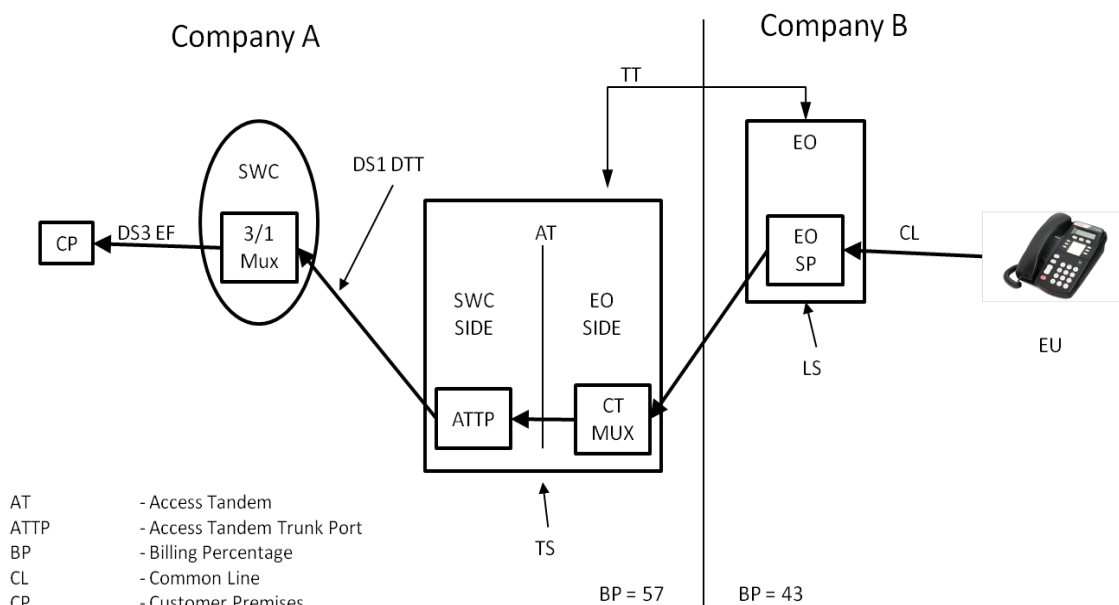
Company A

Company B

TT

EO

SWC

DS1 DTT

CP

DS3 EF

3/1 Mux

AT

SWC SIDE

EO SIDE

EO SP

CL

LS

EU

ATTP

CT MUX

TS

AT - Access Tandem
ATTP - Access Tandem Trunk Port
BP - Billing Percentage
CL - Common Line
CP - Customer Premises

BP = 57

BP = 43